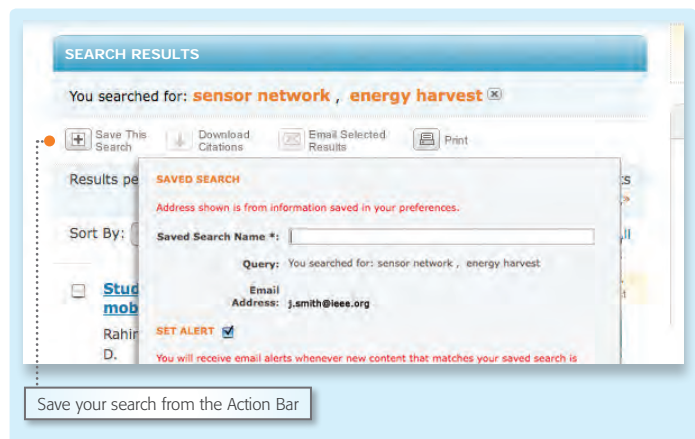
SEARCH RESULTS

You searched for: sensor network , energy harvest

Save This Search

Download Citations

Email Selected Results

Print

Results pe

ts

Sort By:

ll

Stud

mob

Rahir

D.

SAVED SEARCH

Address shown is from information saved in your preferences.

Saved Search Name *:

Query: You searched for: sensor network , energy harvest

Email Address: j.smith@ieee.org

SET ALERT

You will receive email alerts whenever new content that matches your saved search is

Save your search from the Action Bar